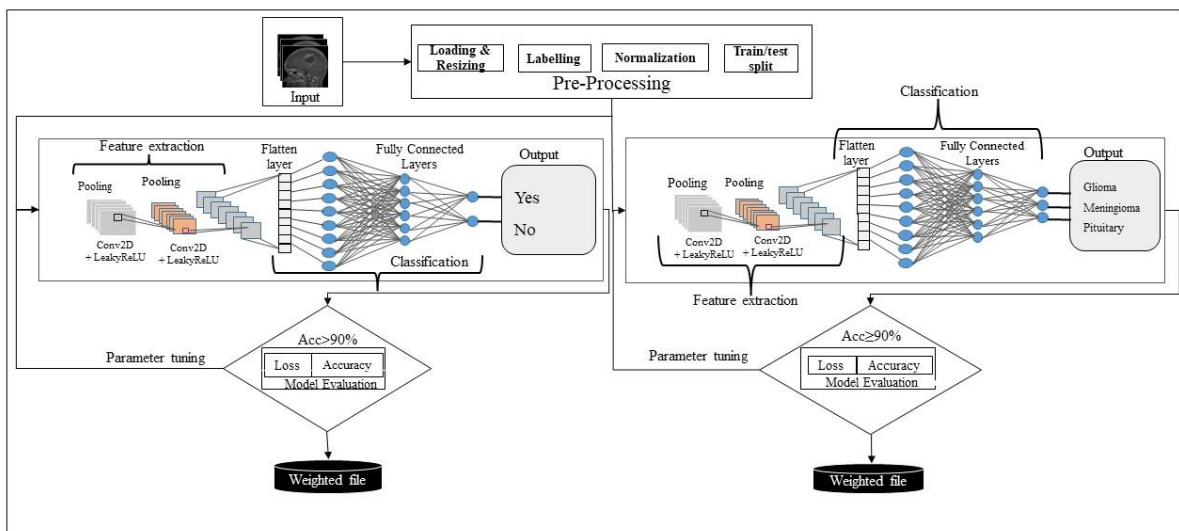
Input

Loading & Resizing

Labelling

Normalization

Train/test split

Pre-Processing

Feature extraction

Pooling

Pooling

Conv2D + LeakyReLU

Conv2D + LeakyReLU

Flatten layer

Fully Connected Layers

Output

Yes

No

Classification

Acc>90%

Loss

Accuracy

Model Evaluation

Parameter tuning

Weighted file

Classification

Flatten layer

Fully Connected Layers

Output

Pooling

Pooling

Glioma

Meningioma

Pituitary

Conv2D + LeakyReLU

Conv2D + LeakyReLU

Feature extraction

Acc≥90%

Loss

Accuracy

Model Evaluation

Parameter tuning

Weighted file